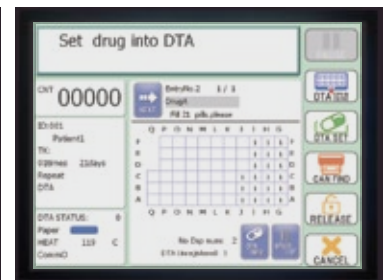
Set drug into DTA

CNT 00000

NEXT

Entry No 2 1/ 3
Drug#
Fill 21 pills,please

ID:001
Patient1
TX:
0Bimes 21days
Repeat
DTA

Q P O N M L K J I H G
F
E
D
C
B
A

DTA STATUS: 0
Paper
HEAT 119 C
CommO

No Dsp num: 2
DTA Unexplained: 1

DTA SIZE

DTA SET

CAN FIND

RELEASE

CANCEL